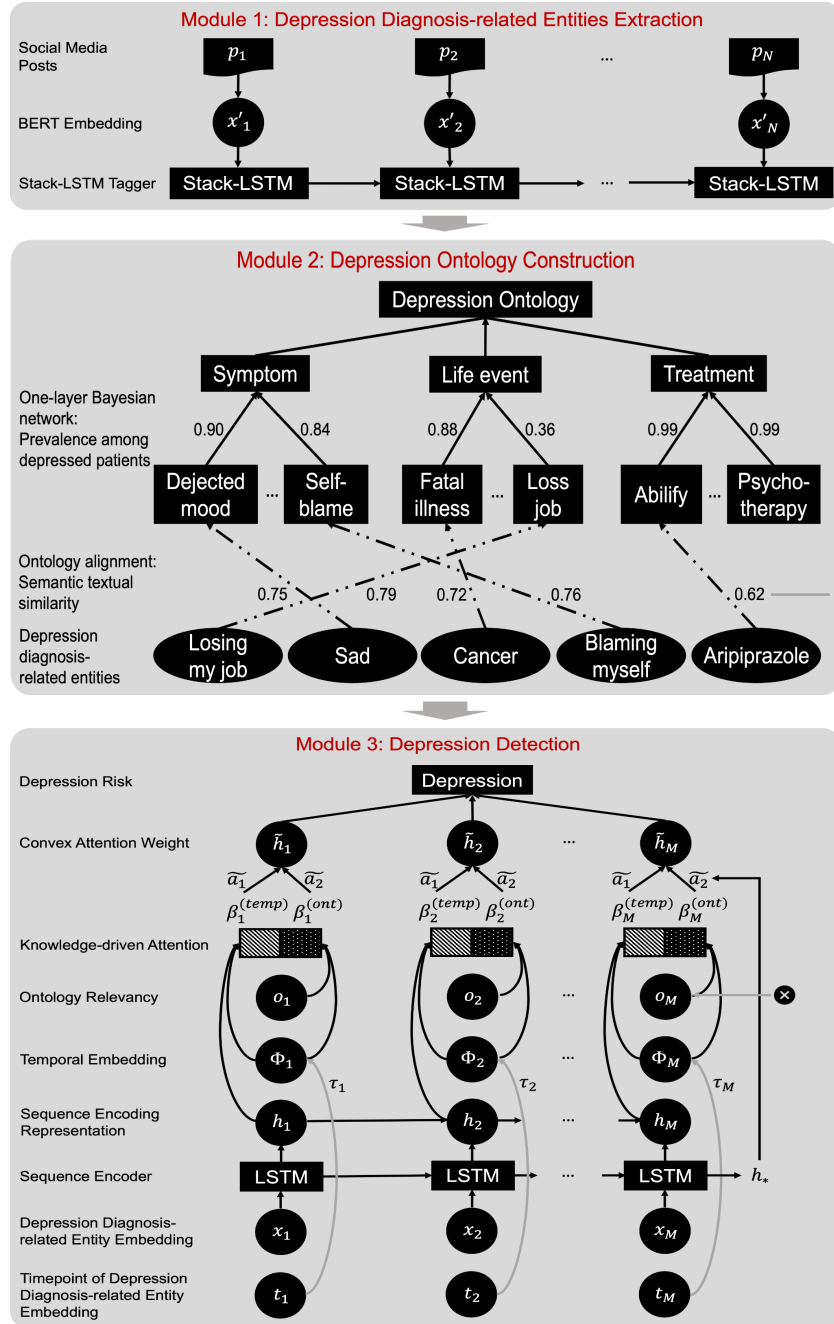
Module 1: Depression Diagnosis-related Entities Extraction

Social Media Posts
$p_1$
$p_2$
...
$p_N$

BERT Embedding
$x'_1$
$x'_2$
$x'_N$

Stack-LSTM Tagger
Stack-LSTM
Stack-LSTM
...
Stack-LSTM

Module 2: Depression Ontology Construction

Depression Ontology

Symptom
Life event
Treatment

One-layer Bayesian network: Prevalence among depressed patients

0.90
0.84
0.88
0.36
0.99
0.99

Dejected mood
...
Self-blame
Fatal illness
...
Loss job
Abilify
...
Psychotherapy

Ontology alignment: Semantic textual similarity

0.75
0.79
0.72
0.76
0.62

Depression diagnosis-related entities

Losing my job
Sad
Cancer
Blaming myself
Aripiprazole

Module 3: Depression Detection

Depression Risk
Depression

Convex Attention Weight
$\tilde{h}_1$
$\tilde{h}_2$
...
$\tilde{h}_M$

$\widetilde{a_1}$ $\widetilde{a_2}$
$\widetilde{a_1}$ $\widetilde{a_2}$
$\widetilde{a_1}$ $\widetilde{a_2}$

$\beta_1^{(temp)}$ $\beta_1^{(ont)}$
$\beta_2^{(temp)}$ $\beta_2^{(ont)}$
$\beta_M^{(temp)}$ $\beta_M^{(ont)}$

Knowledge-driven Attention

Ontology Relevancy
$o_1$
$o_2$
...
$o_M$

Temporal Embedding
$\Phi_1$
$\tau_1$
$\Phi_2$
$\tau_2$
...
$\Phi_M$
$\tau_M$

Sequence Encoding Representation
$h_1$
$h_2$
...
$h_M$

Sequence Encoder
LSTM
LSTM
...
LSTM
$h_*$

Depression Diagnosis-related Entity Embedding
$x_1$
$x_2$
$x_M$

Timepoint of Depression Diagnosis-related Entity Embedding
$t_1$
$t_2$
$t_M$